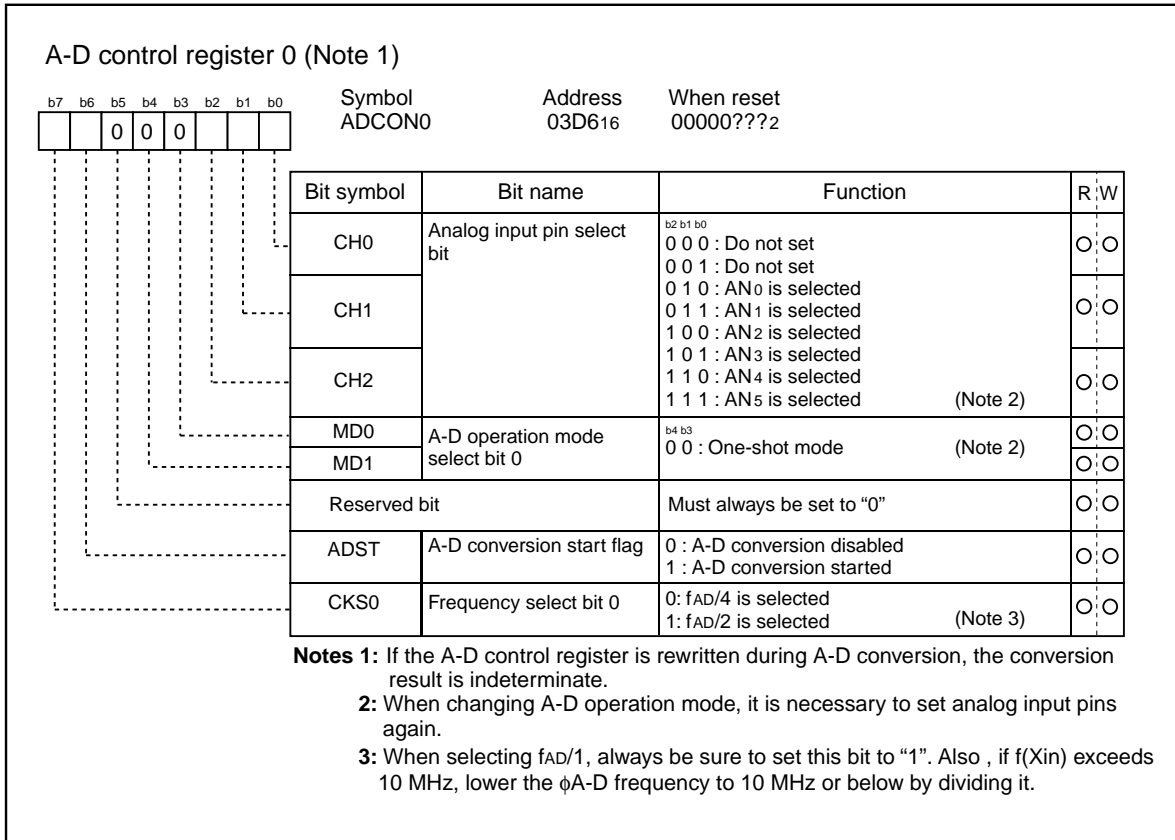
A-D control register 0 (Note 1)

| b7 | b6 | b5 | b4 | b3 | b2 | b1 | b0 |
|---|---|---|---|---|---|---|---|
| | | 0 | 0 | 0 | | | |

Symbol ADCON0 Address 03D6$_{16}$ When reset 00000???$_2$

| Bit symbol | Bit name | Function | R | W |
|---|---|---|---|---|
| CH0 | Analog input pin select bit | b2 b1 b0<br>0 0 0 : Do not set<br>0 0 1 : Do not set | O | O |
| CH1 | | 0 1 0 : AN$_0$ is selected<br>0 1 1 : AN$_1$ is selected<br>1 0 0 : AN$_2$ is selected | O | O |
| CH2 | | 1 0 1 : AN$_3$ is selected<br>1 1 0 : AN$_4$ is selected<br>1 1 1 : AN$_5$ is selected (Note 2) | O | O |
| MD0 | A-D operation mode select bit 0 | b4 b3<br>0 0 : One-shot mode (Note 2) | O | O |
| MD1 | | | O | O |
| Reserved bit | | Must always be set to “0” | O | O |
| ADST | A-D conversion start flag | 0 : A-D conversion disabled<br>1 : A-D conversion started | O | O |
| CKS0 | Frequency select bit 0 | 0: f$_{AD}$/4 is selected<br>1: f$_{AD}$/2 is selected (Note 3) | O | O |

Notes 1: If the A-D control register is rewritten during A-D conversion, the conversion result is indeterminate.
2: When changing A-D operation mode, it is necessary to set analog input pins again.
3: When selecting f$_{AD}$/1, always be sure to set this bit to “1”. Also , if f(Xin) exceeds 10 MHz, lower the $\phi$A-D frequency to 10 MHz or below by dividing it.